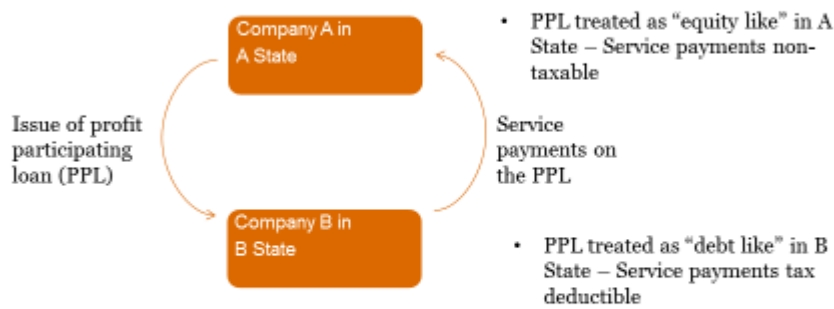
Company A in A State

• PPL treated as "equity like" in A State – Service payments non-taxable

Issue of profit participating loan (PPL)

Service payments on the PPL

Company B in B State

• PPL treated as "debt like" in B State – Service payments tax deductible